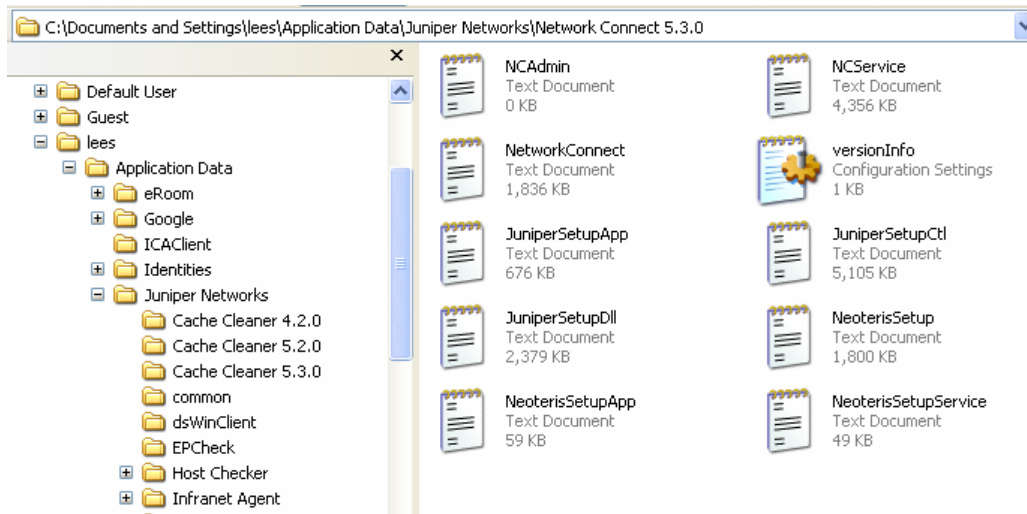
C:\Documents and Settings\lees\Application Data\Juniper Networks\Network Connect 5.3.0

×

Default User
Guest
lees
Application Data
eRoom
Google
ICAClient
Identities
Juniper Networks
Cache Cleaner 4.2.0
Cache Cleaner 5.2.0
Cache Cleaner 5.3.0
common
dsWinClient
EPCheck
Host Checker
Infranet Agent

NCAdmin
Text Document
0 KB

NCService
Text Document
4,356 KB

NetworkConnect
Text Document
1,836 KB

versionInfo
Configuration Settings
1 KB

JuniperSetupApp
Text Document
676 KB

JuniperSetupCtl
Text Document
5,105 KB

JuniperSetupDll
Text Document
2,379 KB

NeoterisSetup
Text Document
1,800 KB

NeoterisSetupApp
Text Document
59 KB

NeoterisSetupService
Text Document
49 KB